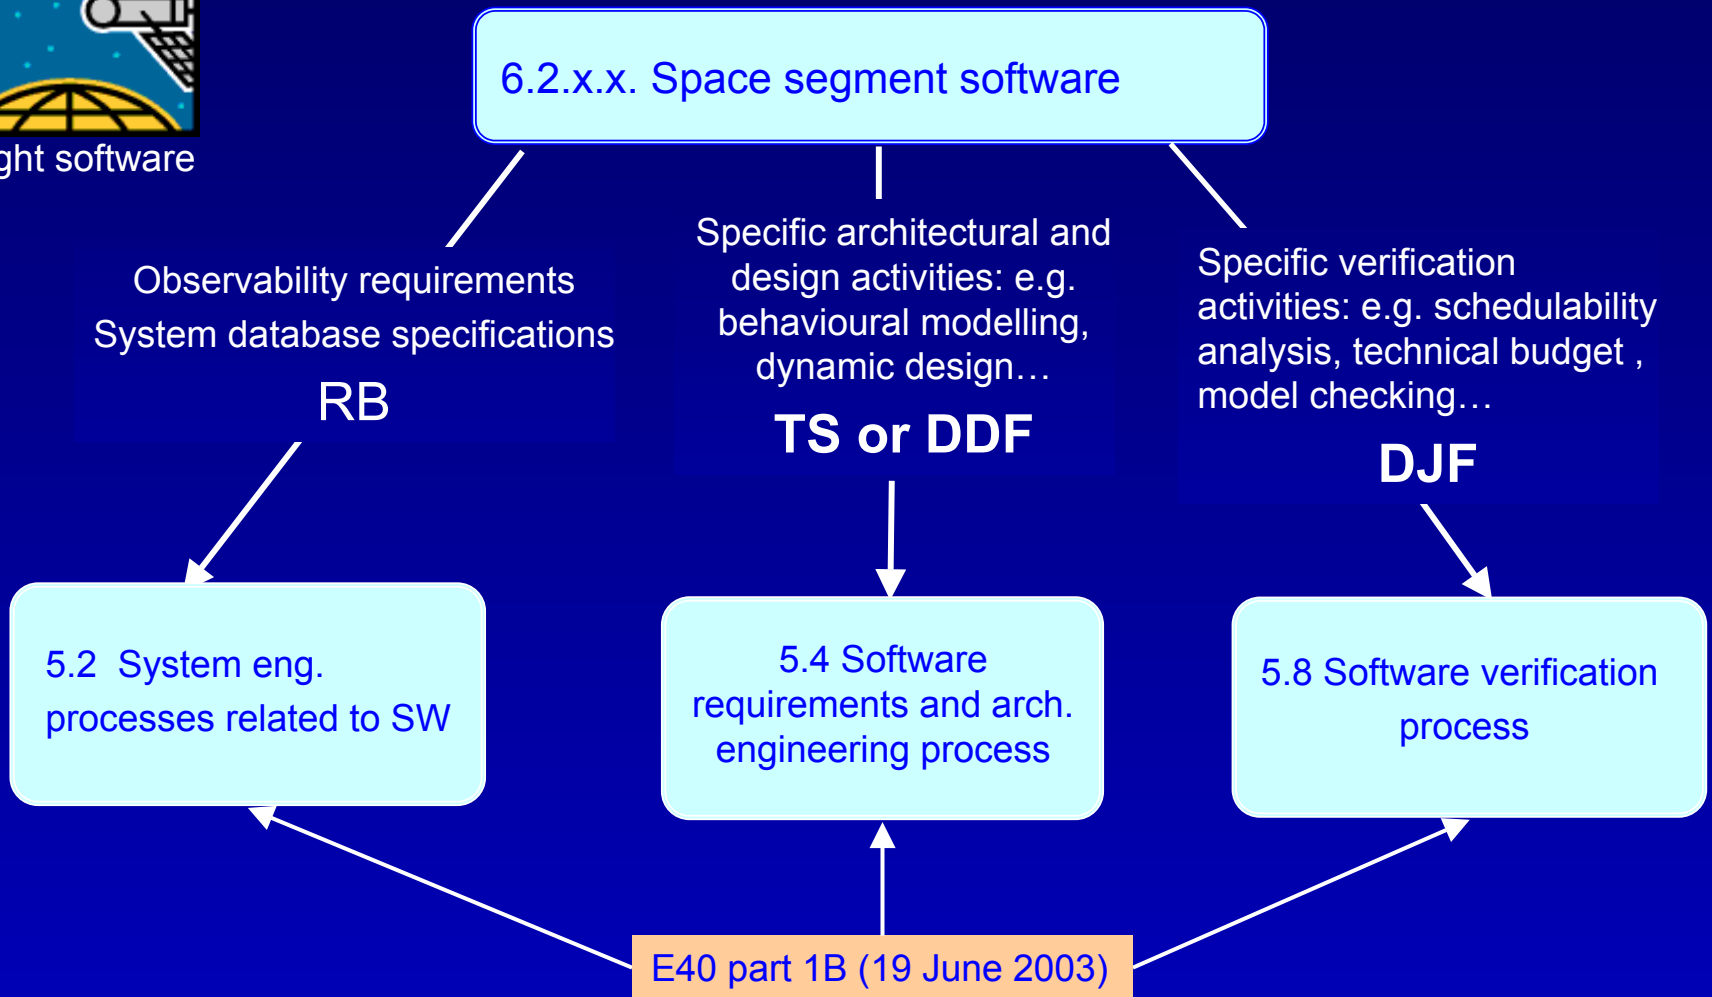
ght software

6.2.x.x. Space segment software

Observability requirements
System database specifications
RB

Specific architectural and design activities: e.g. behavioural modelling, dynamic design…
TS or DDF

Specific verification activities: e.g. schedulability analysis, technical budget , model checking…
DJF

5.2 System eng. processes related to SW

5.4 Software requirements and arch. engineering process

5.8 Software verification process

E40 part 1B (19 June 2003)